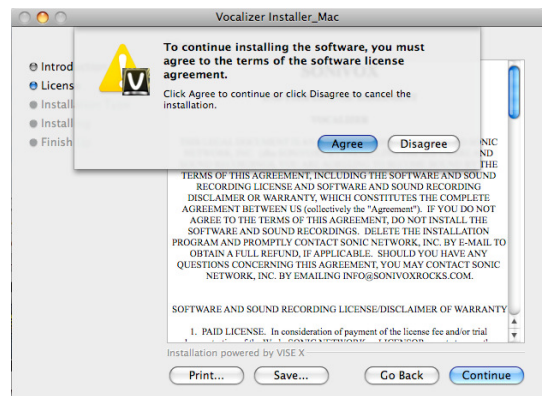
Vocalizer Installer_Mac

To continue installing the software, you must agree to the terms of the software license agreement.

Click Agree to continue or click Disagree to cancel the installation.

Agree Disagree

Introd
Licens
Installa
Installa
Finish

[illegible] SONIC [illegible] THE TERMS OF THIS AGREEMENT, INCLUDING THE SOFTWARE AND SOUND RECORDING LICENSE AND SOFTWARE AND SOUND RECORDING DISCLAIMER OR WARRANTY, WHICH CONSTITUTES THE COMPLETE AGREEMENT BETWEEN US (collectively the "Agreement"). IF YOU DO NOT AGREE TO THE TERMS OF THIS AGREEMENT, DO NOT INSTALL THE SOFTWARE AND SOUND RECORDINGS. DELETE THE INSTALLATION PROGRAM AND PROMPTLY CONTACT SONIC NETWORK, INC. BY E-MAIL TO OBTAIN A FULL REFUND, IF APPLICABLE. SHOULD YOU HAVE ANY QUESTIONS CONCERNING THIS AGREEMENT, YOU MAY CONTACT SONIC NETWORK, INC. BY EMAILING INFO@SONIVOXROCKS.COM.

SOFTWARE AND SOUND RECORDING LICENSE/DISCLAIMER OF WARRANTY

1. PAID LICENSE. In consideration of payment of the license fee and/or trial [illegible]

Installation powered by VISE X

Print... Save... Go Back Continue